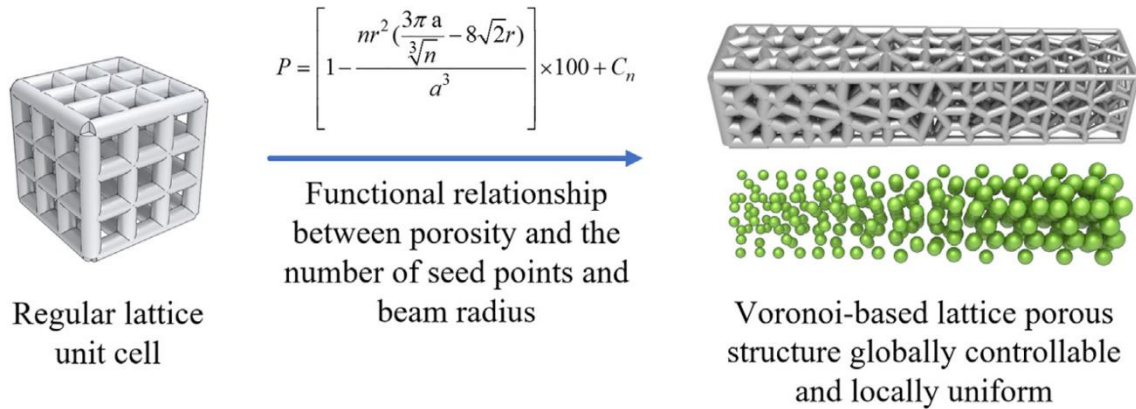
$P = \left[ 1 - \frac{nr^2 (\frac{3\pi a}{\sqrt[3]{n}} - 8\sqrt{2}r)}{a^3} \right] \times 100 + C_n$

Regular lattice unit cell

Functional relationship between porosity and the number of seed points and beam radius

Voronoi-based lattice porous structure globally controllable and locally uniform